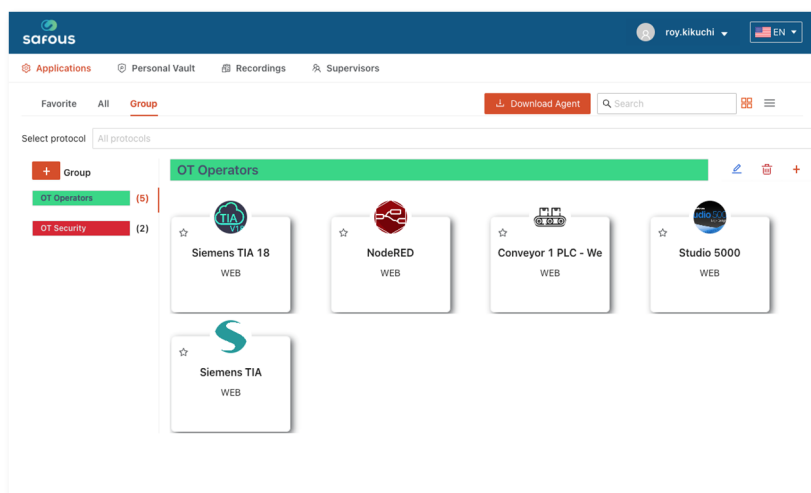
safous

roy.kikuchi

EN

Applications

Personal Vault

Recordings

Supervisors

Favorite

All

Group

Download Agent

Search

Select protocol

All protocols

Group

OT Operators (5)

OT Security (2)

OT Operators

TIA V18

Siemens TIA 18

WEB

NodeRED

WEB

Conveyor 1 PLC - We

WEB

Studio 5000

WEB

Siemens TIA

WEB